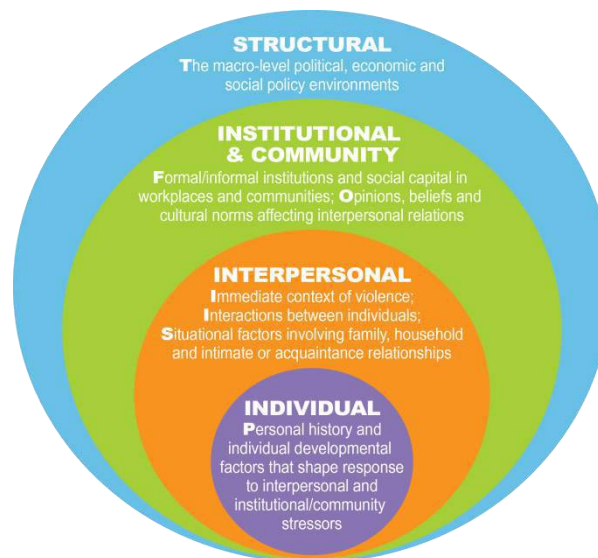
STRUCTURAL
The macro-level political, economic and social policy environments

INSTITUTIONAL & COMMUNITY
Formal/informal institutions and social capital in workplaces and communities; Opinions, beliefs and cultural norms affecting interpersonal relations

INTERPERSONAL
Immediate context of violence; Interactions between individuals; Situational factors involving family, household and intimate or acquaintance relationships

INDIVIDUAL
Personal history and individual developmental factors that shape response to interpersonal and institutional/community stressors